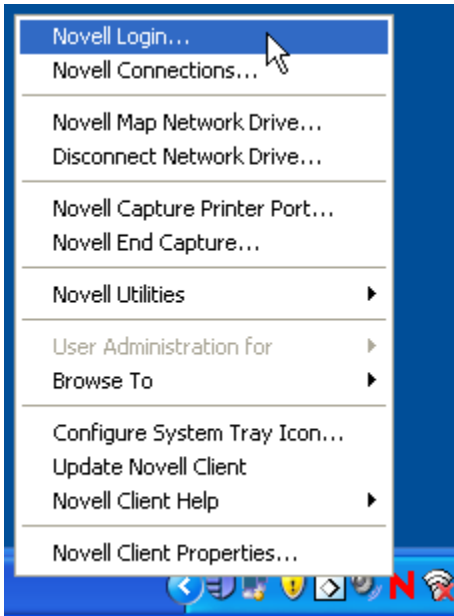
Novell Login...
Novell Connections...

Novell Map Network Drive...
Disconnect Network Drive...

Novell Capture Printer Port...
Novell End Capture...

Novell Utilities

User Administration for
Browse To

Configure System Tray Icon...
Update Novell Client
Novell Client Help

Novell Client Properties...